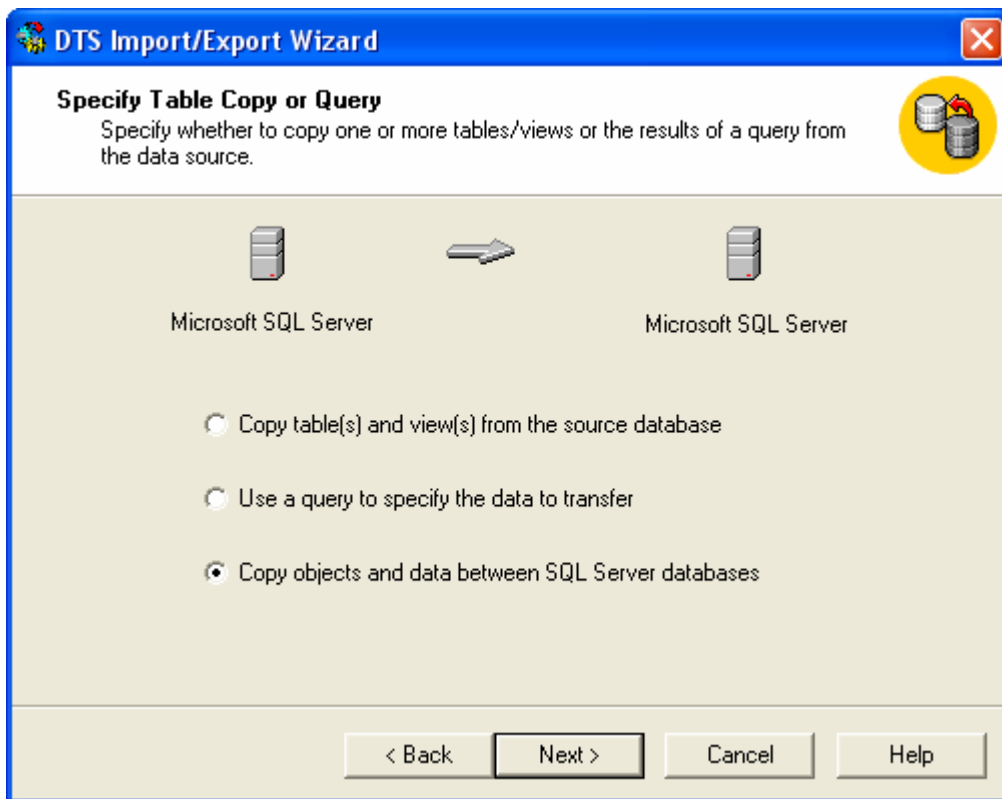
DTS Import/Export Wizard

Specify Table Copy or Query
Specify whether to copy one or more tables/views or the results of a query from the data source.

Microsoft SQL Server

Microsoft SQL Server

Copy table(s) and view(s) from the source database

Use a query to specify the data to transfer

Copy objects and data between SQL Server databases

< Back

Next >

Cancel

Help